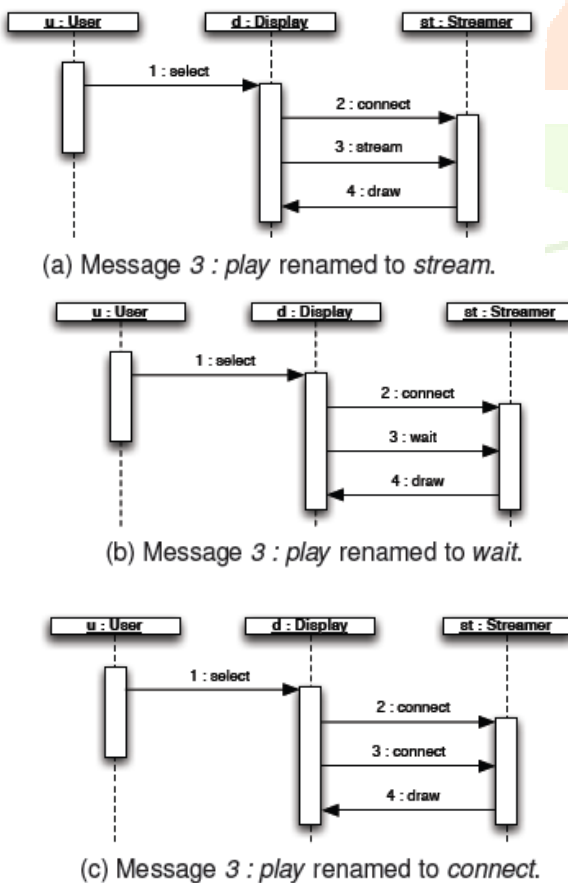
u : User

d : Display

st : Streamer

1 : select

2 : connect

3 : stream

4 : draw

(a) Message *3 : play* renamed to *stream*.

u : User

d : Display

st : Streamer

1 : select

2 : connect

3 : wait

4 : draw

(b) Message *3 : play* renamed to *wait*.

u : User

d : Display

st : Streamer

1 : select

2 : connect

3 : connect

4 : draw

(c) Message *3 : play* renamed to *connect*.